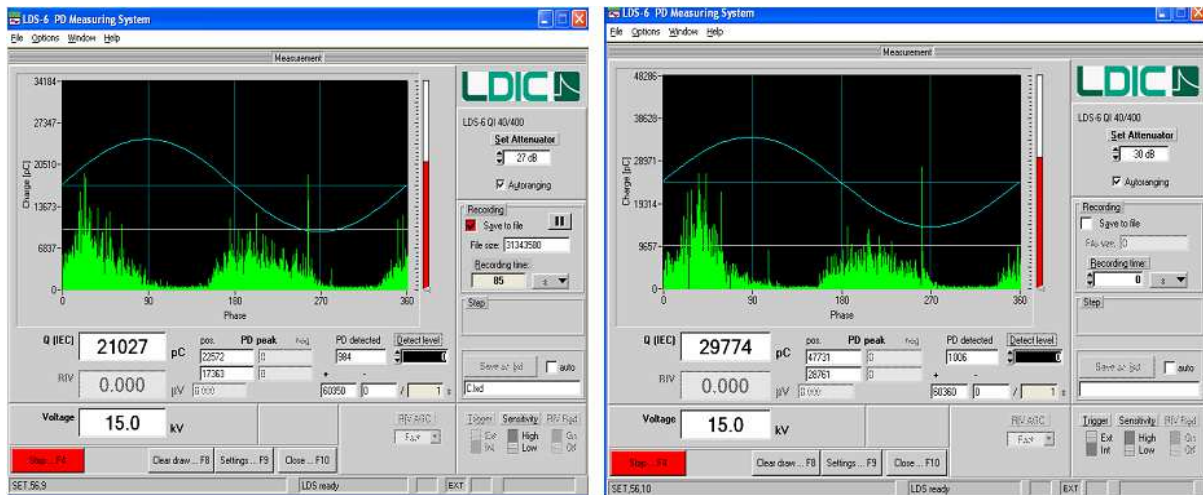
LDS-6 PD Measuring System
File Options Window Help
Measurement
34184
27347
20510
13673
6837
0
Charge [pC]
0 90 180 270 360
Phase
LDIC
LDS-6 QI 40/400
Set Attenuator
27 dB
Autoranging
Recording
Save to file
File size: 31343580
Recording time:
85
Step
Q (IEC) 21027 pC
pos. PD peak freq
22572 0
17363 0
PD detected 984
Detect level
+ -
60350 0 / 1
Save as txt
auto
C.txt
RIV 0.000 µV 0.000
Voltage 15.0 kV
RIV AGC
Fast
Trigger Ext Int
Sensitivity High Low
RIV Fltr On Off
Stop F4
Clear draw ... F8
Settings ... F9
Close ... F10
SET,56,9
LDS ready
EXT

LDS-6 PD Measuring System
File Options Window Help
Measurement
48286
38628
28971
19314
9657
0
Charge [pC]
0 90 180 270 360
Phase
LDIC
LDS-6 QI 40/400
Set Attenuator
30 dB
Autoranging
Recording
Save to file
File size: 0
Recording time:
0
Step
Q (IEC) 29774 pC
pos. PD peak freq
47731 0
28761 0
PD detected 1006
Detect level
+ -
60360 0 / 1
Save as txt
auto
RIV 0.000 µV 0.000
Voltage 15.0 kV
RIV AGC
Fast
Trigger Ext Int
Sensitivity High Low
RIV Fltr On Off
Stop F4
Clear draw ... F8
Settings ... F9
Close ... F10
SET,56,10
LDS ready
EXT